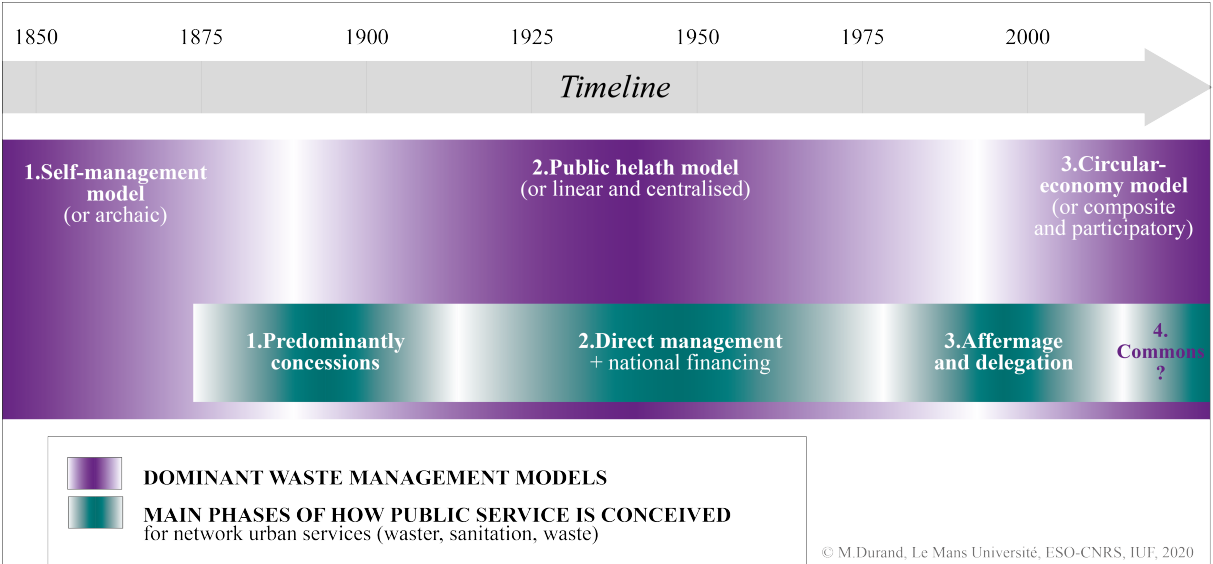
1850 1875 1900 1925 1950 1975 2000

Timeline

1.Self-management model
(or archaic)

2.Public helath model
(or linear and centralised)

3.Circular-economy model
(or composite and participatory)

1.Predominantly concessions

2.Direct management
+ national financing

3.Affermage and delegation

4. Commons ?

DOMINANT WASTE MANAGEMENT MODELS

MAIN PHASES OF HOW PUBLIC SERVICE IS CONCEIVED
for network urban services (waster, sanitation, waste)

© M.Durand, Le Mans Université, ESO-CNRS, IUF, 2020